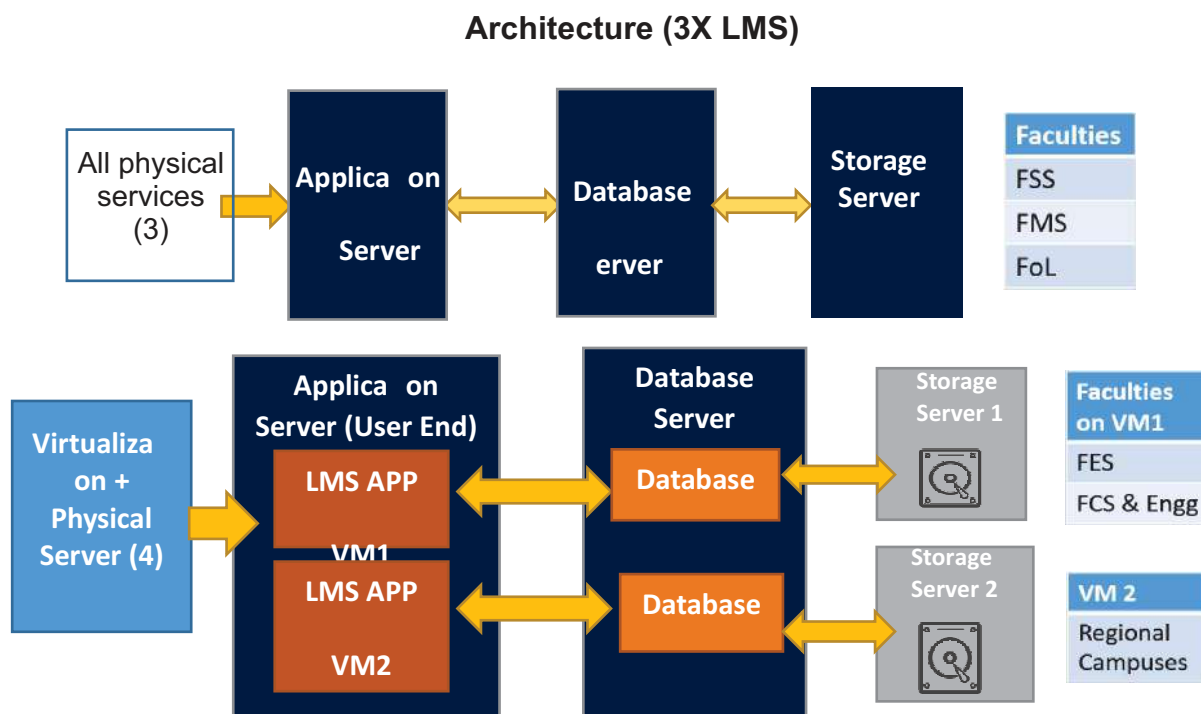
Architecture (3X LMS)

All physical services (3)

Applica on Server

Database erver

Storage Server

| Faculties |
|---|
| FSS |
| FMS |
| FoL |

Virtualiza on + Physical Server (4)

Applica on Server (User End)

LMS APP VM1

LMS APP VM2

Database Server

Database

Database

Storage Server 1

Storage Server 2

| Faculties on VM1 |
|---|
| FES |
| FCS & Engg |

| VM 2 |
|---|
| Regional Campuses |